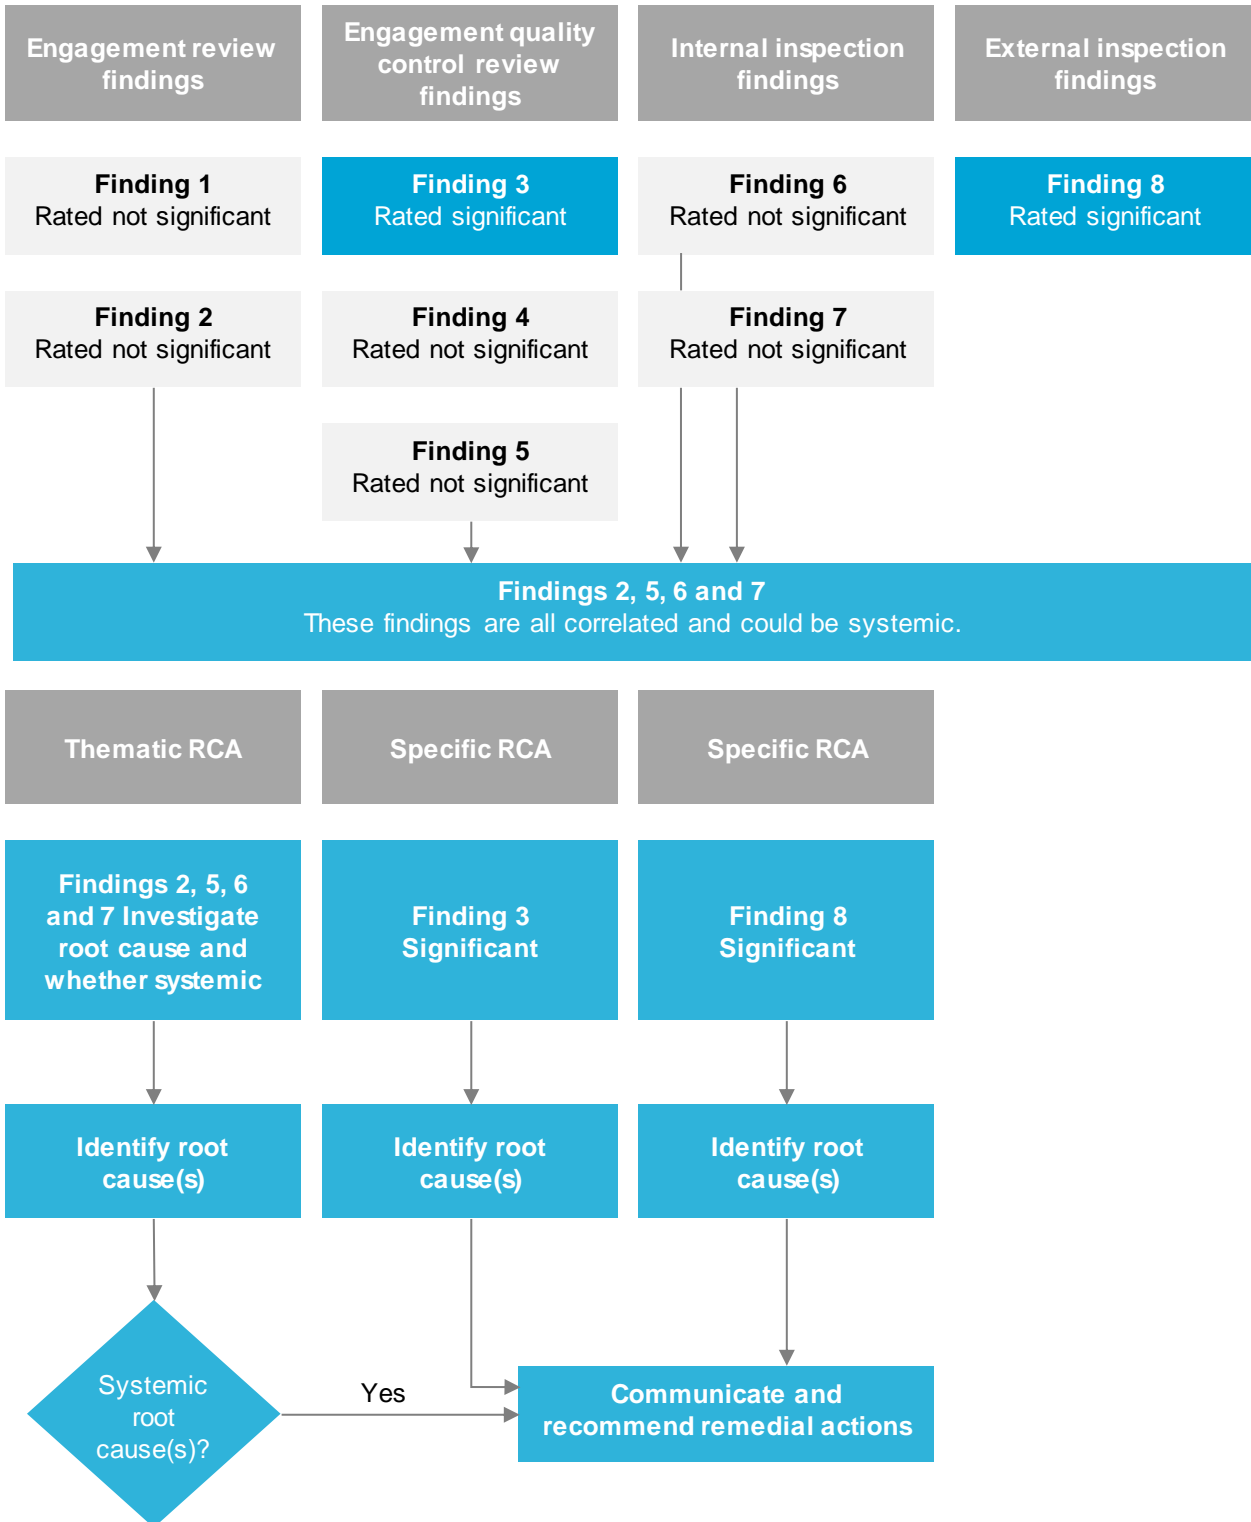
Engagement review findings

Engagement quality control review findings

Internal inspection findings

External inspection findings

**Finding 1**
Rated not significant

**Finding 3**
Rated significant

**Finding 6**
Rated not significant

**Finding 8**
Rated significant

**Finding 2**
Rated not significant

**Finding 4**
Rated not significant

**Finding 7**
Rated not significant

**Finding 5**
Rated not significant

**Findings 2, 5, 6 and 7**
These findings are all correlated and could be systemic.

Thematic RCA

Specific RCA

Specific RCA

Findings 2, 5, 6 and 7 Investigate root cause and whether systemic

Finding 3 Significant

Finding 8 Significant

Identify root cause(s)

Identify root cause(s)

Identify root cause(s)

Systemic root cause(s)?

Yes

Communicate and recommend remedial actions